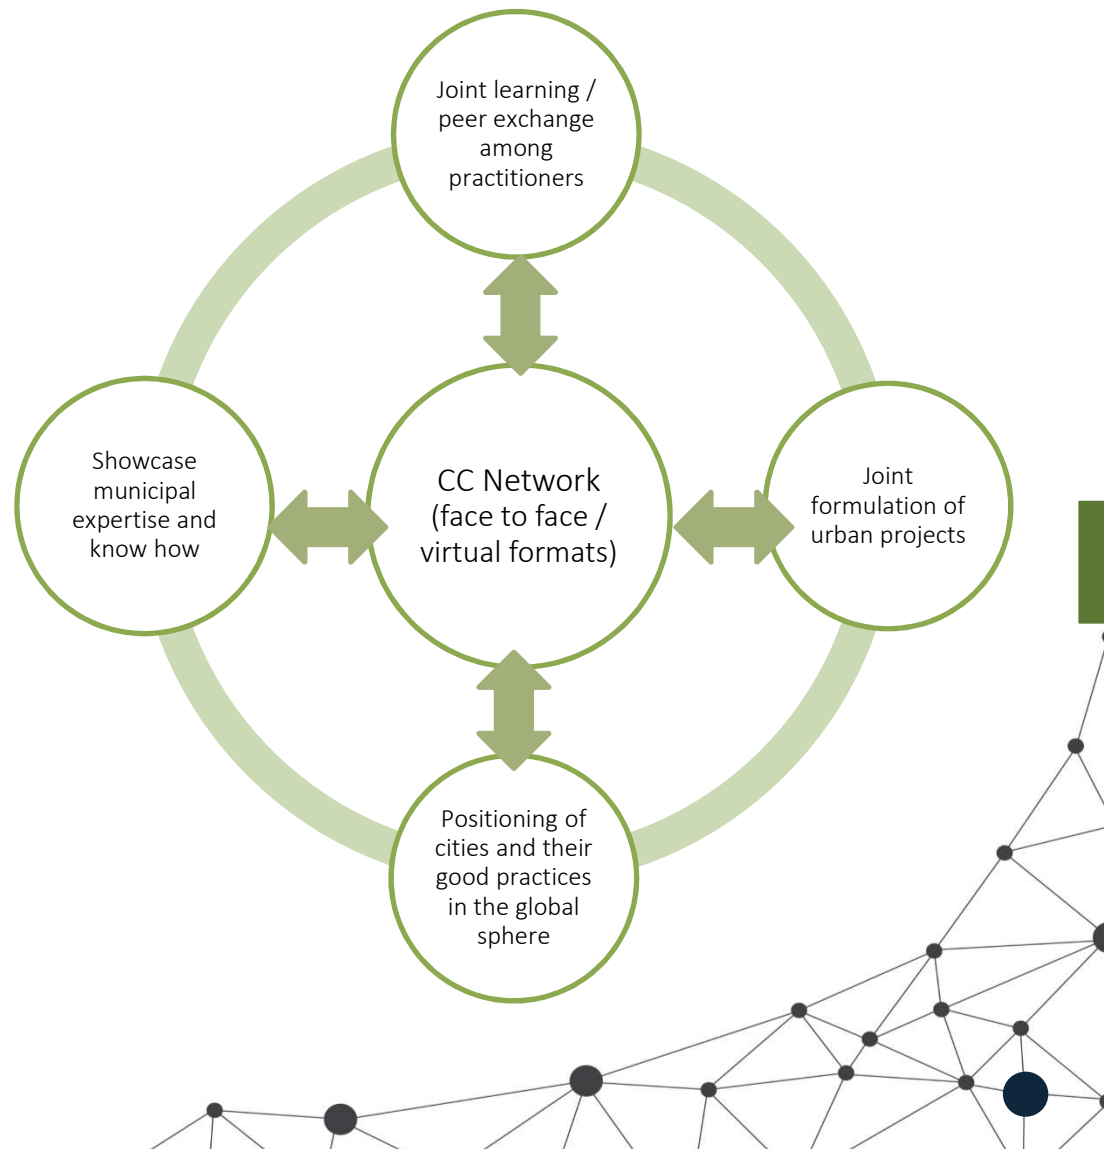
Joint learning / peer exchange among practitioners

Showcase municipal expertise and know how

CC Network (face to face / virtual formats)

Joint formulation of urban projects

Positioning of cities and their good practices in the global sphere